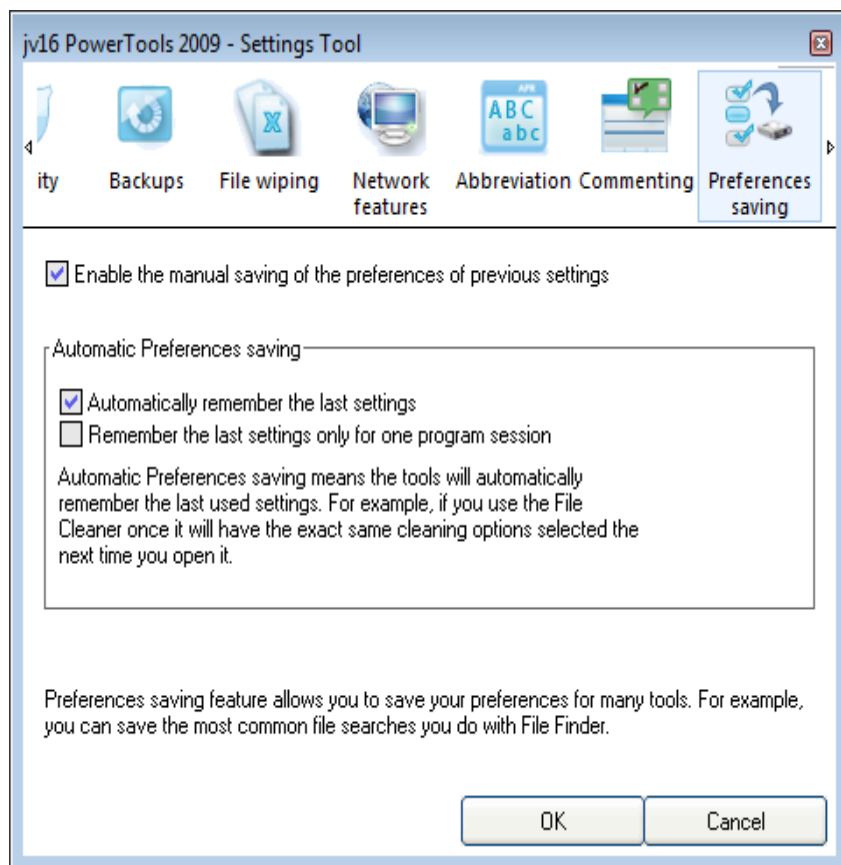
jv16 PowerTools 2009 - Settings Tool

ity
Backups
File wiping
Network features
ABC abc
Abbreviation
Commenting
Preferences saving

☑ Enable the manual saving of the preferences of previous settings

Automatic Preferences saving

☑ Automatically remember the last settings
☐ Remember the last settings only for one program session

Automatic Preferences saving means the tools will automatically remember the last used settings. For example, if you use the File Cleaner once it will have the exact same cleaning options selected the next time you open it.

Preferences saving feature allows you to save your preferences for many tools. For example, you can save the most common file searches you do with File Finder.

OK
Cancel